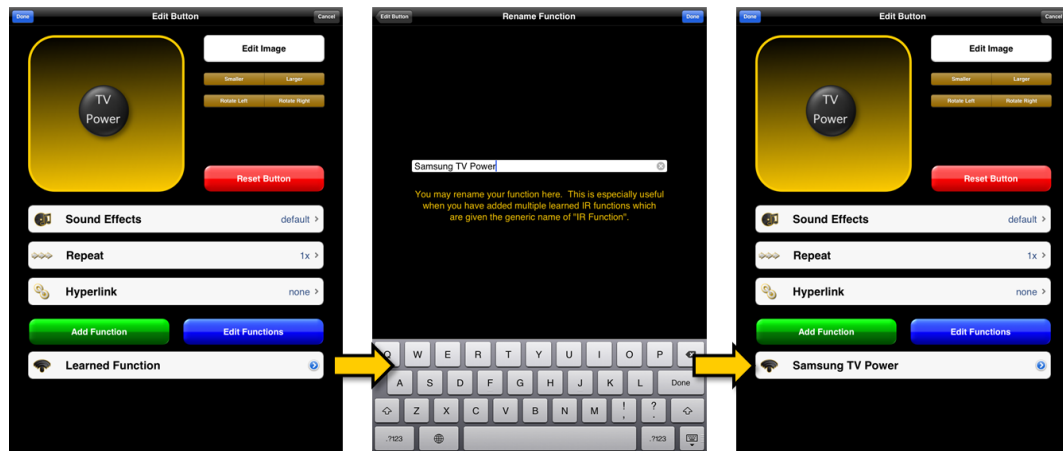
Done Edit Button Cancel

TV Power

Edit Image

Smaller Larger

Rotate Left Rotate Right

Reset Button

Sound Effects default

Repeat 1x

Hyperlink none

Add Function Edit Functions

Learned Function

Edit Button Rename Function Done

Samsung TV Power

You may rename your function here. This is especially useful when you have added multiple learned IR functions which are given the generic name of "IR Function".

Q W E R T Y U I O P

A S D F G H J K L Done

Z X C V B N M ! ?

.?123 .?123

Done Edit Button Cancel

TV Power

Edit Image

Smaller Larger

Rotate Left Rotate Right

Reset Button

Sound Effects default

Repeat 1x

Hyperlink none

Add Function Edit Functions

Samsung TV Power